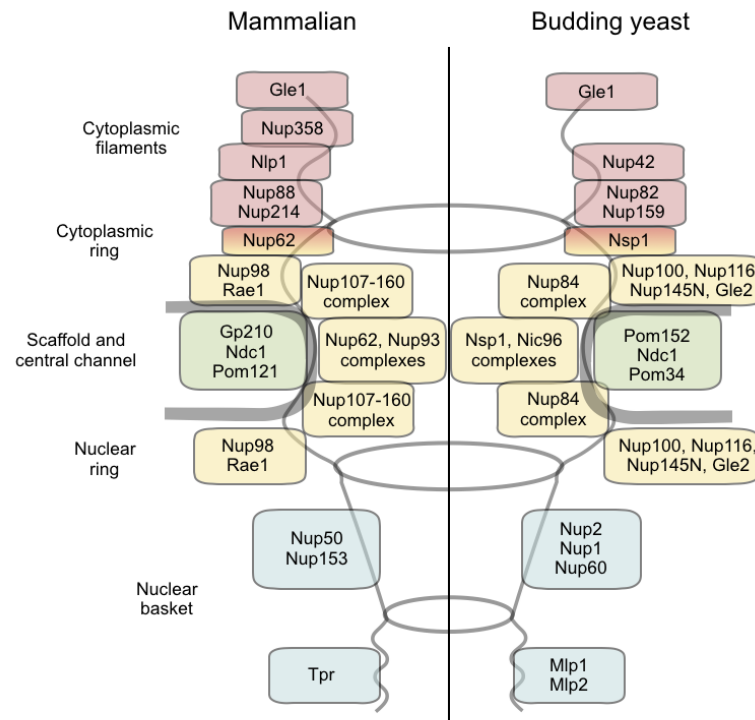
Mammalian

Budding yeast

Cytoplasmic filaments

Gle1

Nup358

Nlp1

Nup88
Nup214

Gle1

Nup42

Nup82
Nup159

Cytoplasmic ring

Nup62

Nsp1

Nup98
Rae1

Nup107-160 complex

Nup84 complex

Nup100, Nup116
Nup145N, Gle2

Scaffold and central channel

Gp210
Ndc1
Pom121

Nup62, Nup93 complexes

Nsp1, Nic96 complexes

Pom152
Ndc1
Pom34

Nup107-160 complex

Nup84 complex

Nuclear ring

Nup98
Rae1

Nup100, Nup116,
Nup145N, Gle2

Nuclear basket

Nup50
Nup153

Nup2
Nup1
Nup60

Tpr

Mlp1
Mlp2